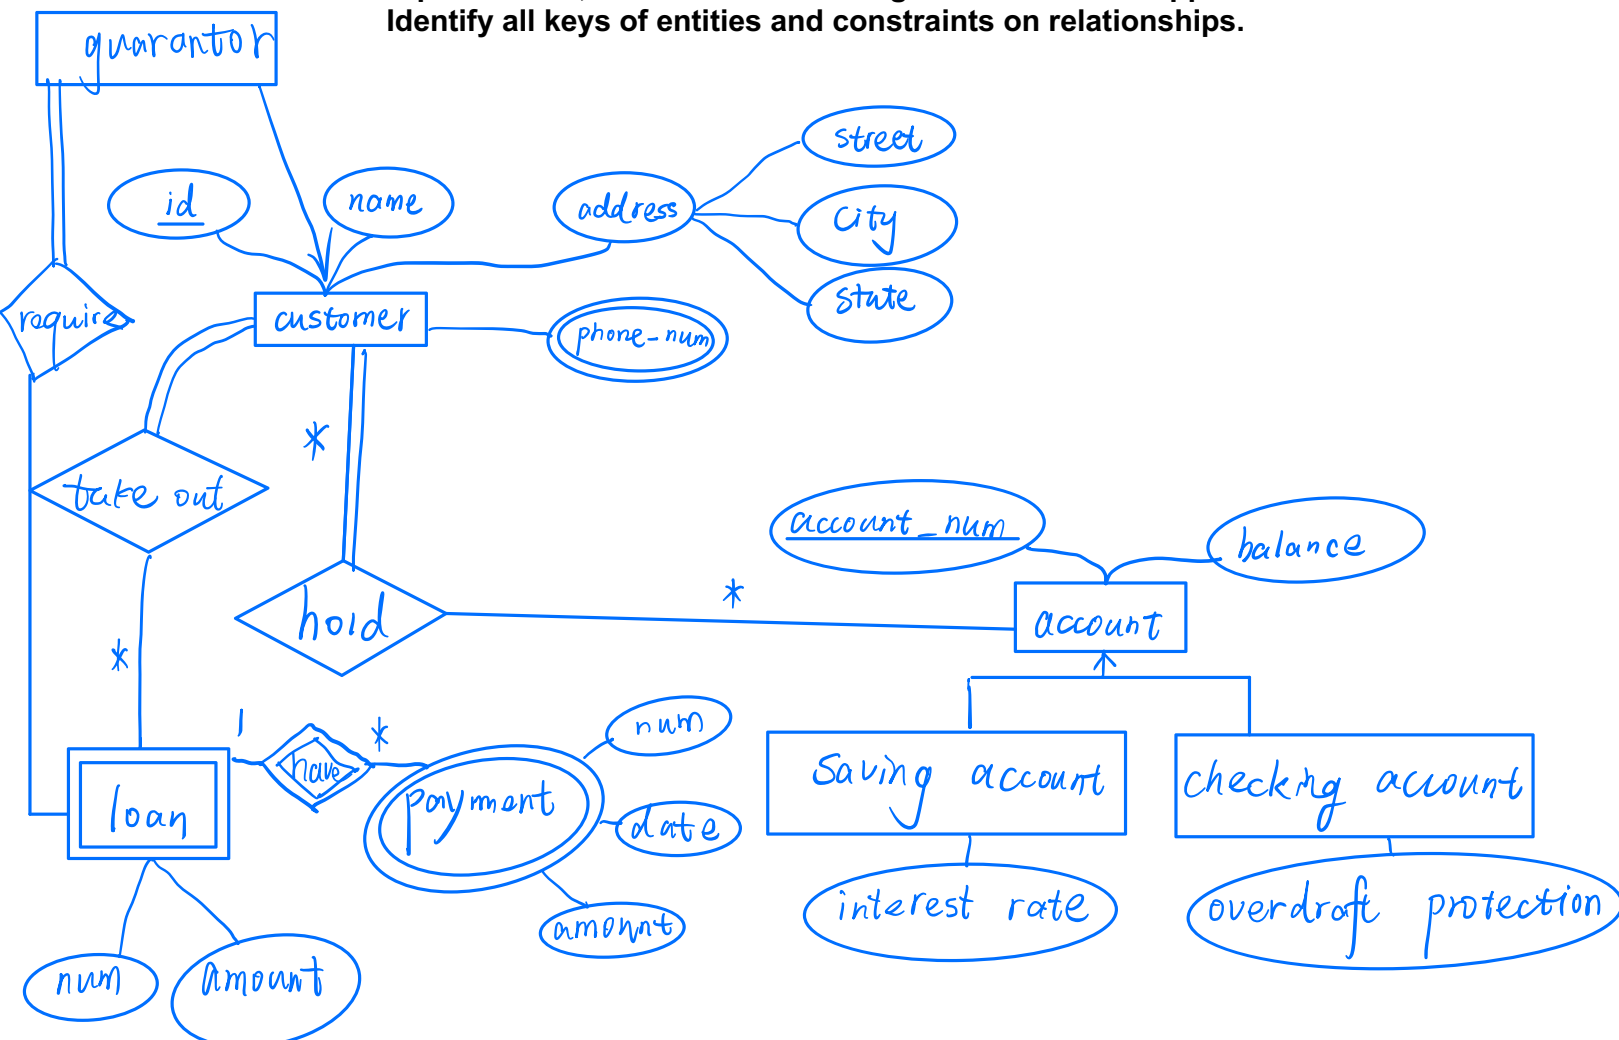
Identify all keys of entities and constraints on relationships.

guarantor

id

name

address

street

city

state

require

customer

phone_num

$*$

take out

account_num

balance

hold

$*$

account

$*$

1

$*$

have

num

loan

payment

date

saving account

checking account

amount

interest rate

overdraft protection

num

amount